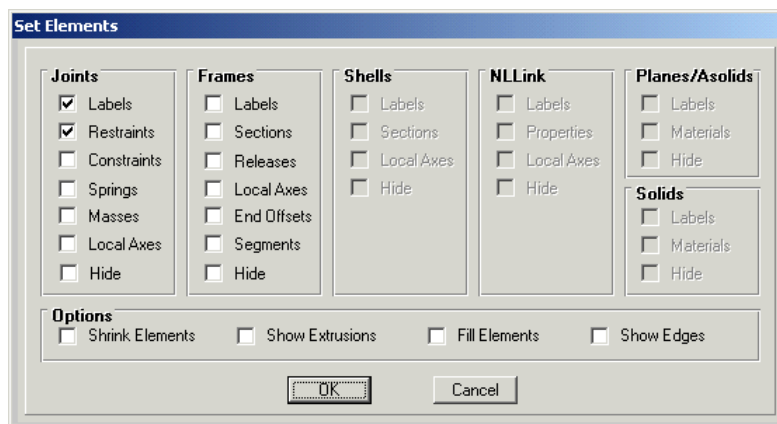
Set Elements

Joints
☑ Labels
☑ Restraints
☐ Constraints
☐ Springs
☐ Masses
☐ Local Axes
☐ Hide

Frames
☐ Labels
☐ Sections
☐ Releases
☐ Local Axes
☐ End Offsets
☐ Segments
☐ Hide

Shells
☐ Labels
☐ Sections
☐ Local Axes
☐ Hide

NLLink
☐ Labels
☐ Properties
☐ Local Axes
☐ Hide

Planes/Asolids
☐ Labels
☐ Materials
☐ Hide

Solids
☐ Labels
☐ Materials
☐ Hide

Options
☐ Shrink Elements ☐ Show Extrusions ☐ Fill Elements ☐ Show Edges

OK Cancel